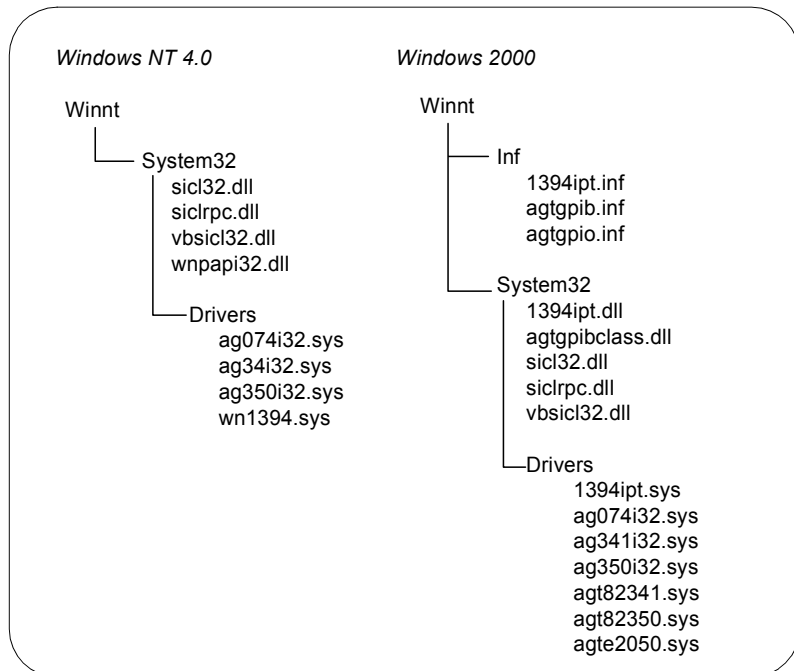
Windows NT 4.0

Winnt
System32
sicl32.dll
siclrpc.dll
vbsicl32.dll
wnpapi32.dll
Drivers
ag074i32.sys
ag34i32.sys
ag350i32.sys
wn1394.sys

Windows 2000

Winnt
Inf
1394ipt.inf
agtgpib.inf
agtgpio.inf
System32
1394ipt.dll
agtgpibclass.dll
sicl32.dll
siclrpc.dll
vbsicl32.dll
Drivers
1394ipt.sys
ag074i32.sys
ag341i32.sys
ag350i32.sys
agt82341.sys
agt82350.sys
agte2050.sys